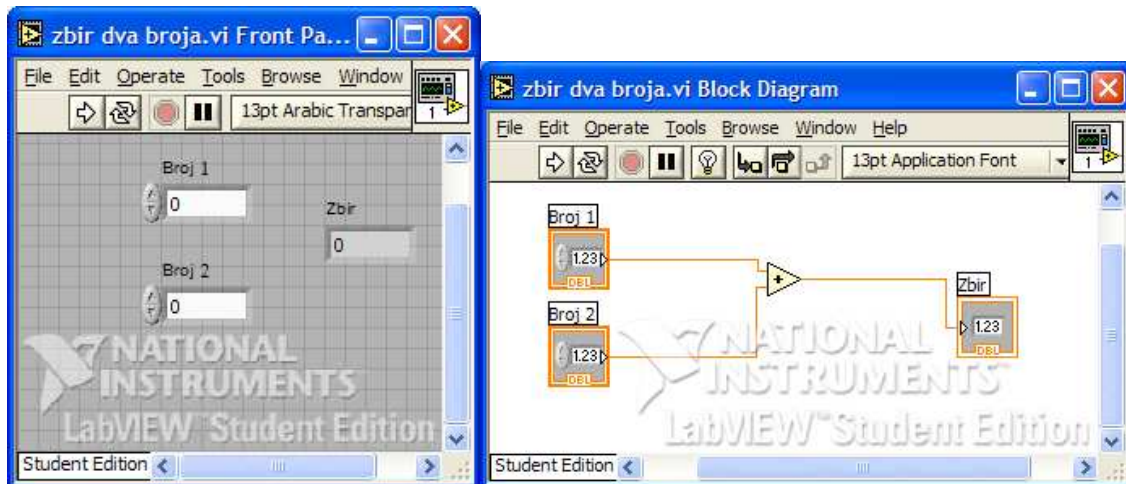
zbir dva broja.vi Front Pa...

File Edit Operate Tools Browse Window

13pt Arabic Transpar

1

Broj 1

0

Zbir

0

Broj 2

0

NATIONAL INSTRUMENTS
LabVIEW Student Edition

Student Edition

zbir dva broja.vi Block Diagram

File Edit Operate Tools Browse Window Help

13pt Application Font

1

Broj 1

1.23

DBL

+

Zbir

1.23

DBL

Broj 2

1.23

DBL

NATIONAL INSTRUMENTS
LabVIEW Student Edition

Student Edition